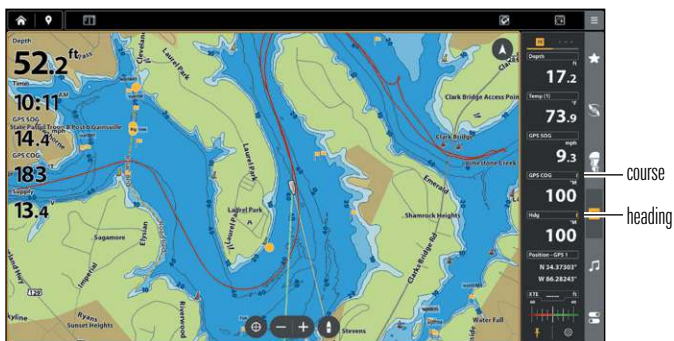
Depth
52.2 ft
Timer
10:11 AM
GPS SOG
14.4 mph
GPS COG
183°
Supply
13.4 V

Clark Bridge Access Point
Clark Bridge
Limestone Creek
Laurel Park
Laurel Park
Laurel Park
Shamrock Heights
Clark's Bridge Rd
Emerald
Sagamore
Elysian
Imperial
Ryans Sunset Heights
Riverwood
Stevens
Water Fall
State Patrol Troop B Post 6 Gainesville
Cleveland
Island Hwy
129

Depth ft
17.2
Temp (1) °F
73.9
GPS SOG mph
9.3
GPS COG °M
100
Hdg °M
100
Position - GPS 1
N 34.37503°
W 86.28243°
XTE ft

course
heading